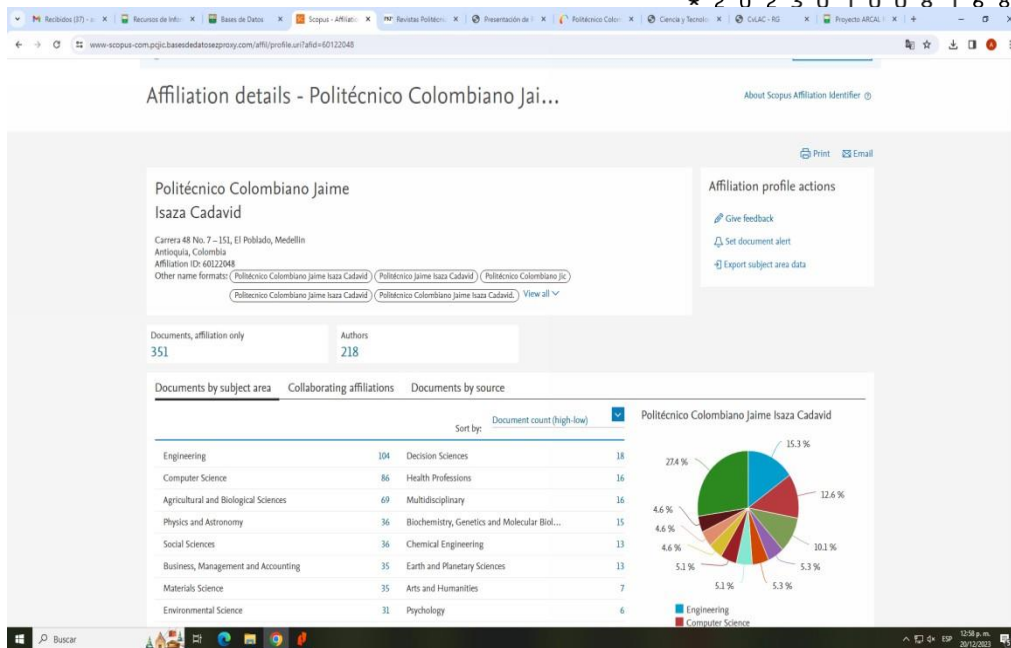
* 2 0 2 3 0 1 0 0 8 1 8 8

Recibidos (37) | Recursos de Info | Bases de Datos | Scopus - Affiliatio | Revistas Politécni | Presentación de | Politécnico Colon | Ciencia y Tecnolo | CvLAC - RG | Proyecto ARCAL

www-scopus-com.pcjic.basesdedatosezproxy.com/affil/profile.uri?afid=60122048

Affiliation details - Politécnico Colombiano Jai...

About Scopus Affiliation Identifier

Print Email

Politécnico Colombiano Jaime Isaza Cadavid

Carrera 48 No. 7 – 151, El Poblado, Medellin
Antioquia, Colombia
Affiliation ID: 60122048
Other name formats: (Politécnico Colombiano Jaime Isaza Cadavid) (Politécnico Jaime Isaza Cadavid) (Politécnico Colombiano Jic) (Politecnico Colombiano Jaime Isaza Cadavid) (Politécnico Colombiano Jaime Isaza Cadavid.) View all

Affiliation profile actions

Give feedback

Set document alert

Export subject area data

Documents, affiliation only
351

Authors
218

Documents by subject area | Collaborating affiliations | Documents by source

Sort by: Document count (high-low)

| | | | |
|---|---|---|---|
| Engineering | 104 | Decision Sciences | 18 |
| Computer Science | 86 | Health Professions | 16 |
| Agricultural and Biological Sciences | 69 | Multidisciplinary | 16 |
| Physics and Astronomy | 36 | Biochemistry, Genetics and Molecular Biol... | 15 |
| Social Sciences | 36 | Chemical Engineering | 13 |
| Business, Management and Accounting | 35 | Earth and Planetary Sciences | 13 |
| Materials Science | 35 | Arts and Humanities | 7 |
| Environmental Science | 31 | Psychology | 6 |

Politécnico Colombiano Jaime Isaza Cadavid

15.3 %
27.4 %
12.6 %
4.6 %
4.6 %
4.6 %
10.1 %
5.1 %
5.3 %
5.1 %
5.3 %

Engineering
Computer Science

Buscar

12:58 p. m. 20/12/2023 ESP